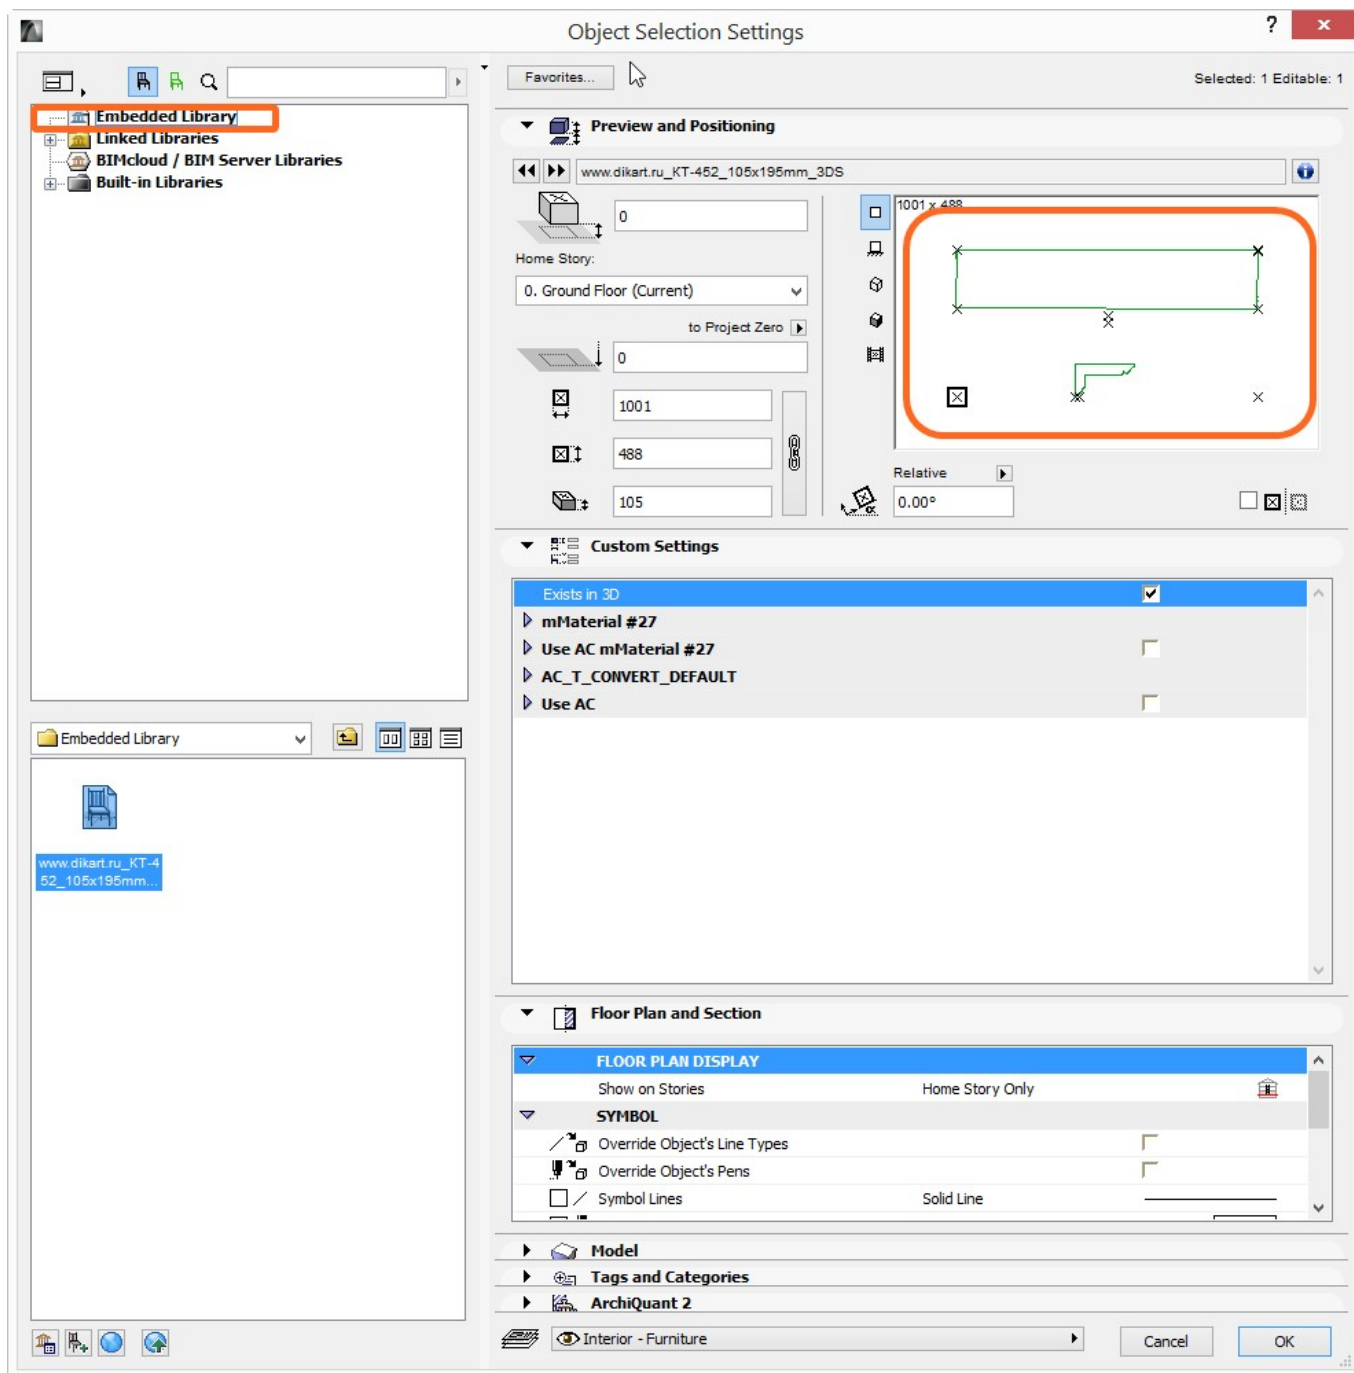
Object Selection Settings

?

Favorites...

Selected: 1 Editable: 1

Embedded Library
Linked Libraries
BIMcloud / BIM Server Libraries
Built-in Libraries

Preview and Positioning

www.dikart.ru_KT-452_105x195mm_3DS

0

Home Story:

0. Ground Floor (Current)

to Project Zero

0

1001

488

105

1001 x 488

Relative

0.00°

Custom Settings

| | |
|---|---|
| Exists in 3D | ☑ |
| mMaterial #27 | |
| Use AC mMaterial #27 | ☐ |
| AC_T_CONVERT_DEFAULT | |
| Use AC | ☐ |

Embedded Library

www.dikart.ru_KT-452_105x195mm...

Floor Plan and Section

| | | |
|---|---|---|
| FLOOR PLAN DISPLAY | | |
| Show on Stories | Home Story Only | |
| SYMBOL | | |
| Override Object's Line Types | | ☐ |
| Override Object's Pens | | ☐ |
| Symbol Lines | Solid Line | |

Model
Tags and Categories
ArchiQuant 2

Interior - Furniture

Cancel
OK